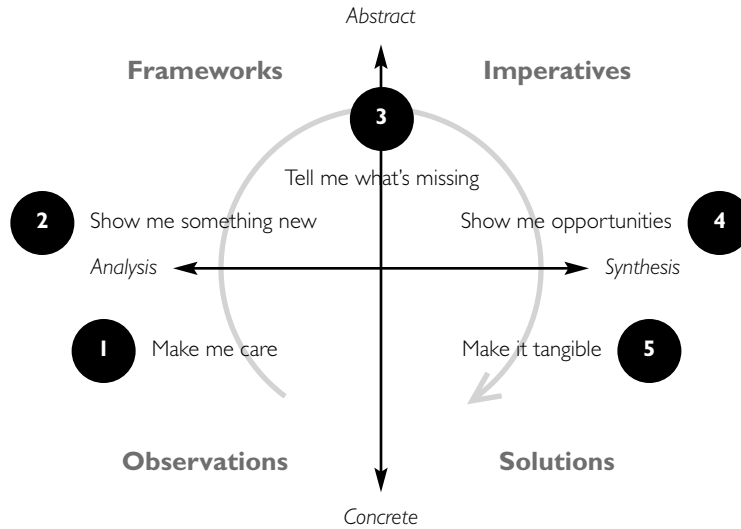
Abstract

Frameworks

Imperatives

3

Tell me what's missing

2

Show me something new

Show me opportunities

4

Analysis

Synthesis

1

Make me care

Make it tangible

5

Observations

Solutions

Concrete